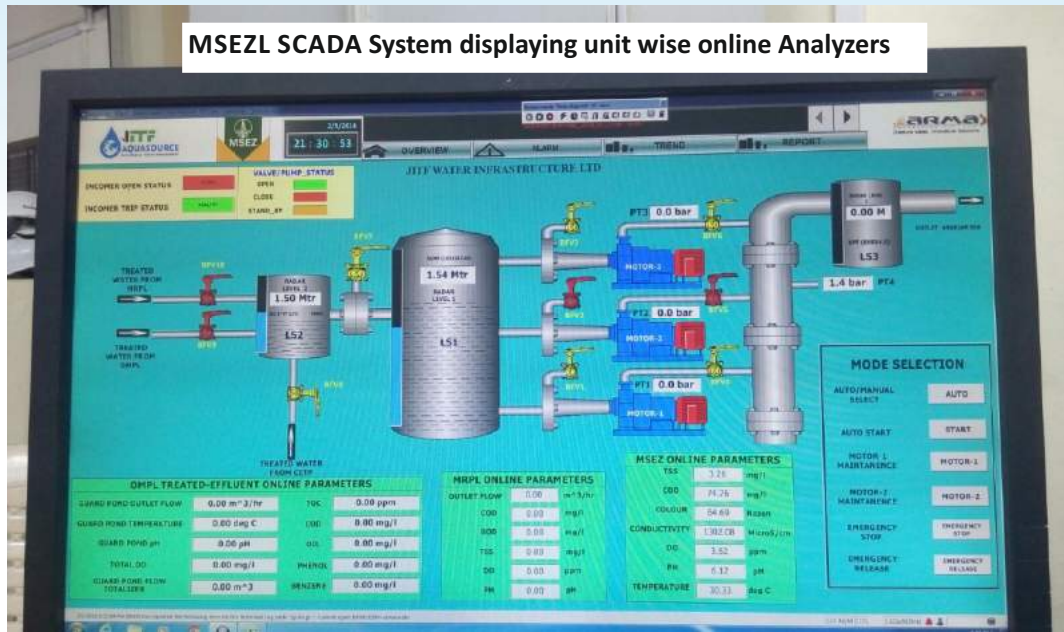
MSEZL SCADA System displaying unit wise online Analyzers

JITF AQUASOURCE

MSEZ

2/1/2018

21 : 30 : 53

OVERVIEW

ALARM

TREND

REPORT

JITF WATER INFRASTRUCTURE LTD

INCOMER OPEN STATUS

INCOMER TRIP STATUS

VALVE/PUMP_STATUS

OPEN

CLOSE

STAND_BY

TREATED WATER FROM MRPL

TREATED WATER FROM OMPL

BFV10

BFV9

BFV7

BFV8

RADAR LEVEL 2

1.50 Mtr

LS2

1.54 Mtr

RADAR LEVEL 1

LS1

TREATED WATER FROM CETP

PT3 0.0 bar

PT2 0.0 bar

PT1 0.0 bar

BFV3

BFV2

BFV1

BFV6

BFV5

BFV4

MOTOR-3

MOTOR-2

MOTOR-1

0.00 M

LS3

OUTLET HEADER

1.4 bar PT4

MODE SELECTION

AUTO/MANUAL SELECT AUTO

AUTO START START

MOTOR 1 MAINTAINENCE MOTOR-1

MOTOR-2 MAINTAINENCE MOTOR-2

EMERGENCY STOP EMERGENCY STOP

EMERGENCY RELEASE EMERGENCY RELEASE

OMPL TREATED-EFFLUENT ONLINE PARAMETERS

| | | | |
|---|---|---|---|
| GUARD POND OUTLET FLOW | 0.00 m^3/hr | TOC | 0.00 ppm |
| GUARD POND TEMPERATURE | 0.00 deg C | COD | 0.00 mg/l |
| GUARD POND pH | 0.00 pH | OOL | 0.00 mg/l |
| TOTAL OO | 0.00 mg/l | PHENOL | 0.00 mg/l |
| GUARD POND FLOW TOTALIZER | 0.00 m^3 | BENZENE | 0.00 mg/l |

MRPL ONLINE PARAMETERS

| | | |
|---|---|---|
| OUTLET FLOW | 0.00 | m^3/hr |
| COD | 0.00 | mg/l |
| BOD | 0.00 | mg/l |
| TSS | 0.00 | mg/l |
| OO | 0.00 | ppm |
| PH | 0.00 | pH |

MSEZ ONLINE PARAMETERS

| | | |
|---|---|---|
| TSS | 3.26 | mg/l |
| COD | 74.26 | mg/l |
| COLOUR | 54.69 | Hazen |
| CONDUCTIVITY | 1382.08 | MicroS/cm |
| OO | 3.52 | ppm |
| PH | 6.12 | pH |
| TEMPERATURE | 30.33 | deg C |